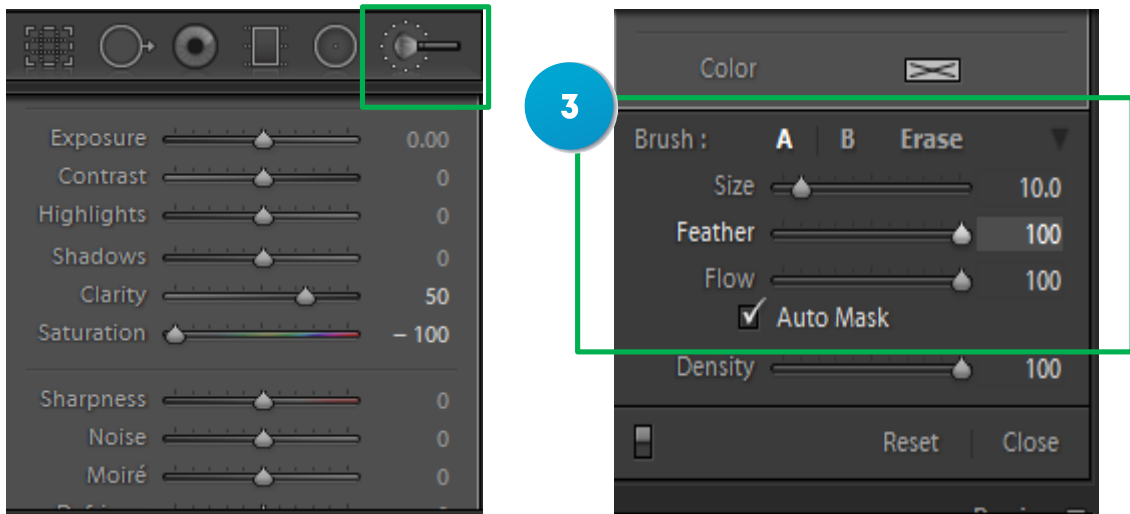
Exposure 0.00
Contrast 0
Highlights 0
Shadows 0
Clarity 50
Saturation – 100
Sharpness 0
Noise 0
Moiré 0
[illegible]

Color

3

Brush : A | B Erase
Size 10.0
Feather 100
Flow 100
Auto Mask
Density 100

Reset | Close